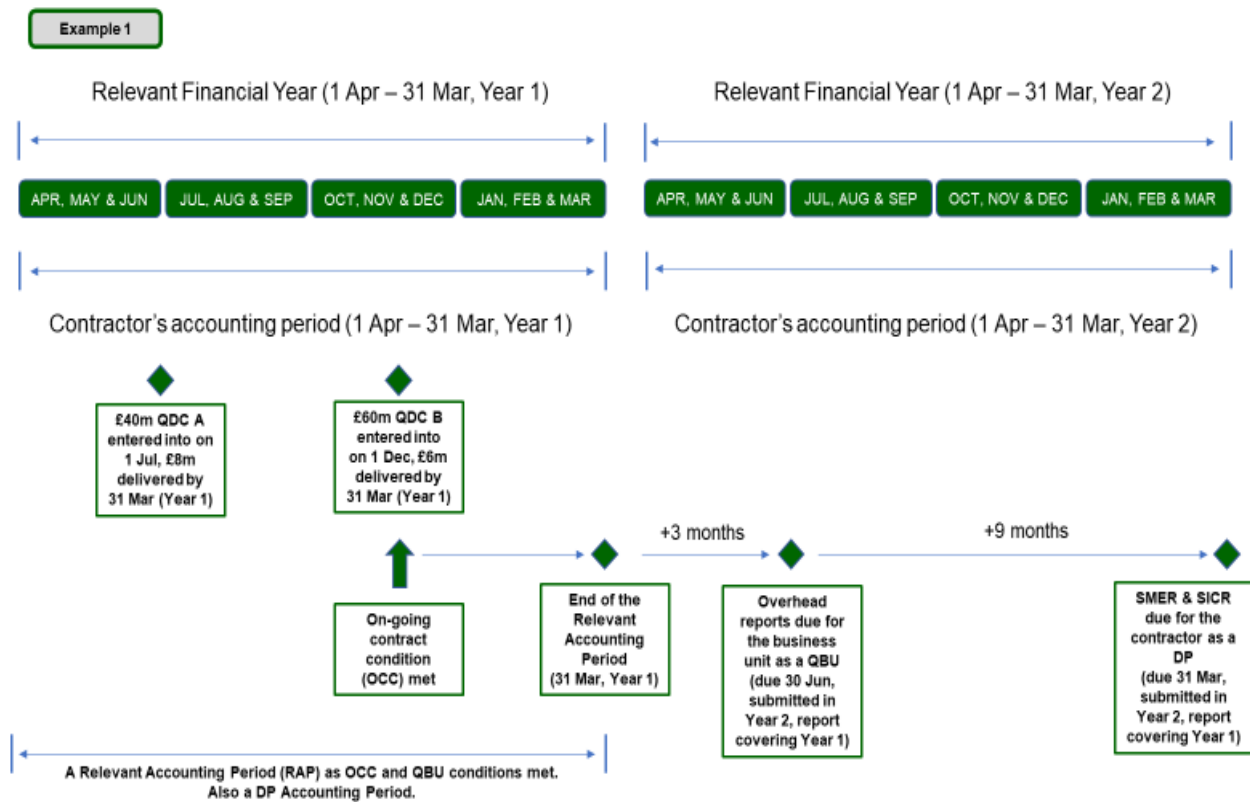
Example 1

Relevant Financial Year (1 Apr – 31 Mar, Year 1)

Relevant Financial Year (1 Apr – 31 Mar, Year 2)

APR, MAY & JUN

JUL, AUG & SEP

OCT, NOV & DEC

JAN, FEB & MAR

APR, MAY & JUN

JUL, AUG & SEP

OCT, NOV & DEC

JAN, FEB & MAR

Contractor's accounting period (1 Apr – 31 Mar, Year 1)

Contractor's accounting period (1 Apr – 31 Mar, Year 2)

£40m QDC A entered into on 1 Jul, £8m delivered by 31 Mar (Year 1)

£60m QDC B entered into on 1 Dec, £6m delivered by 31 Mar (Year 1)

+3 months

+9 months

On-going contract condition (OCC) met

End of the Relevant Accounting Period (31 Mar, Year 1)

Overhead reports due for the business unit as a QBU (due 30 Jun, submitted in Year 2, report covering Year 1)

SMER & SICR due for the contractor as a DP (due 31 Mar, submitted in Year 2, report covering Year 1)

A Relevant Accounting Period (RAP) as OCC and QBU conditions met. Also a DP Accounting Period.